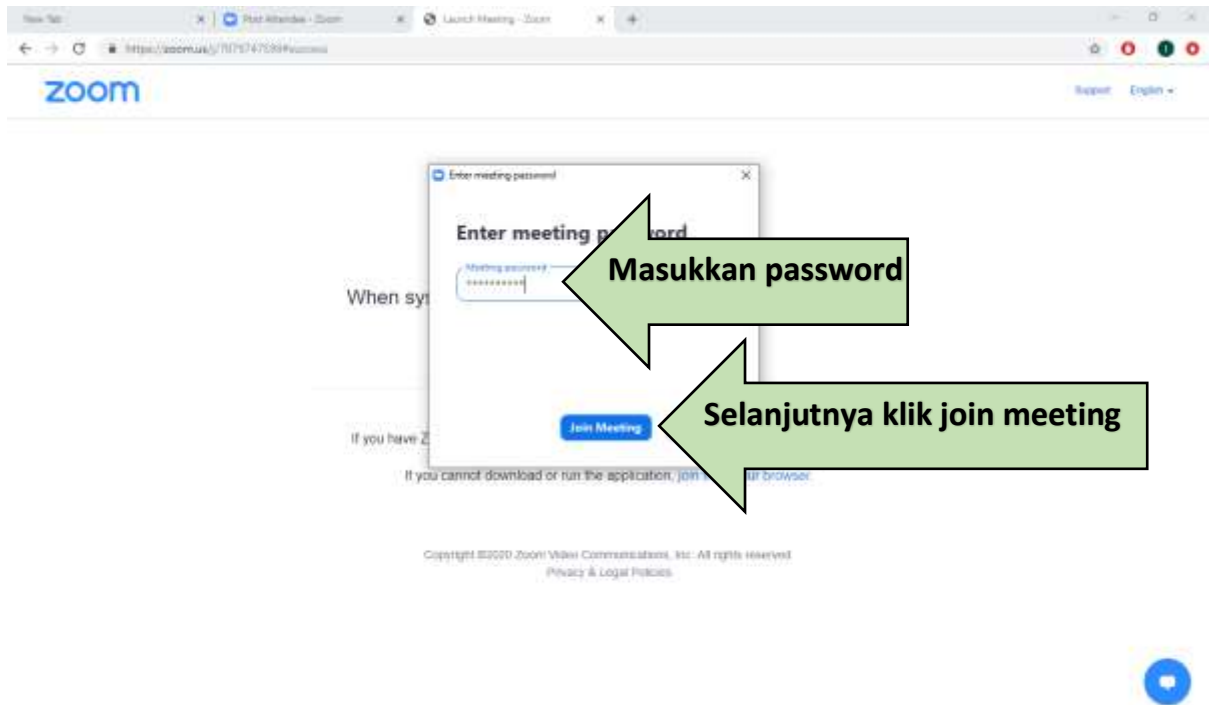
New Tab × Post Attendee - Zoom × Launch Meeting - Zoom × +

https://zoom.us/j/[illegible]#success

zoom

Support English ▾

Enter meeting password ×

Enter meeting p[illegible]word

Meeting password
••••••••••

Masukkan password

When sys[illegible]

Join Meeting

Selanjutnya klik join meeting

If you have Z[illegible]

If you cannot download or run the application, join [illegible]ur browser.

Copyright ©2020 Zoom Video Communications, Inc. All rights reserved.
Privacy & Legal Policies